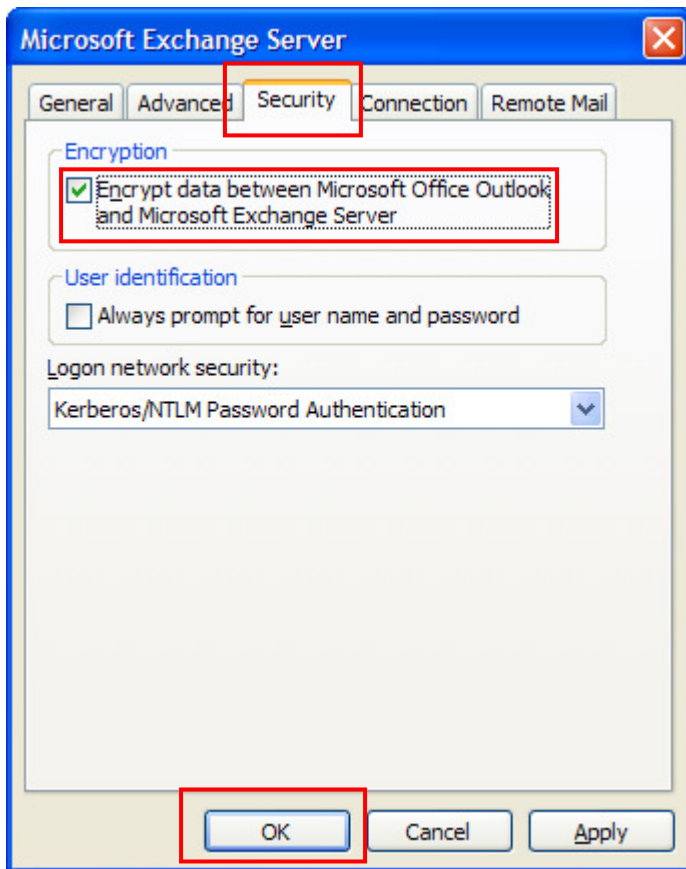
Microsoft Exchange Server

General Advanced Security Connection Remote Mail

Encryption

Encrypt data between Microsoft Office Outlook and Microsoft Exchange Server

User identification

Always prompt for user name and password

Logon network security:

Kerberos/NTLM Password Authentication

OK Cancel Apply